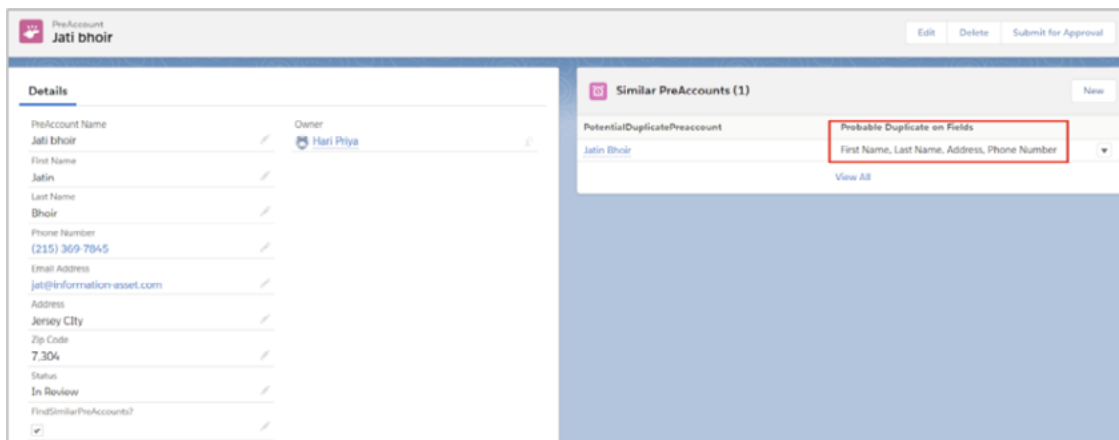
PreAccount
Jati bhoir

Edit Delete Submit for Approval

Details

PreAccount Name
Jati bhoir

First Name
Jatin

Last Name
Bhoir

Phone Number
(215) 369-7845

Email Address
jat@information-asset.com

Address
Jersey CIty

Zip Code
7,304

Status
In Review

FindSimilarPreAccounts?

Owner
Hari Priya

Similar PreAccounts (1)

New

| PotentialDuplicatePreaccount | Probable Duplicate on Fields |
|---|---|
| Jatin Bhoir | First Name, Last Name, Address, Phone Number |

View All